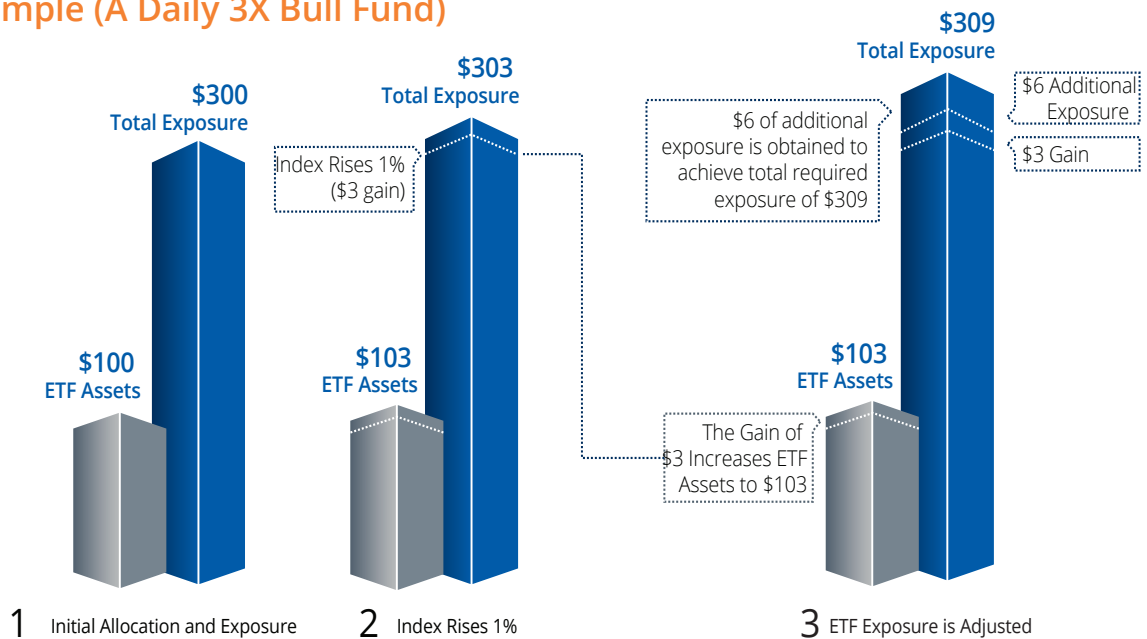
mple (A Daily 3X Bull Fund)

$300
Total Exposure

$100
ETF Assets

$303
Total Exposure

Index Rises 1% ($3 gain)

$103
ETF Assets

$309
Total Exposure

$6 Additional Exposure

$3 Gain

$6 of additional exposure is obtained to achieve total required exposure of $309

$103
ETF Assets

The Gain of $3 Increases ETF Assets to $103

1 Initial Allocation and Exposure

2 Index Rises 1%

3 ETF Exposure is Adjusted